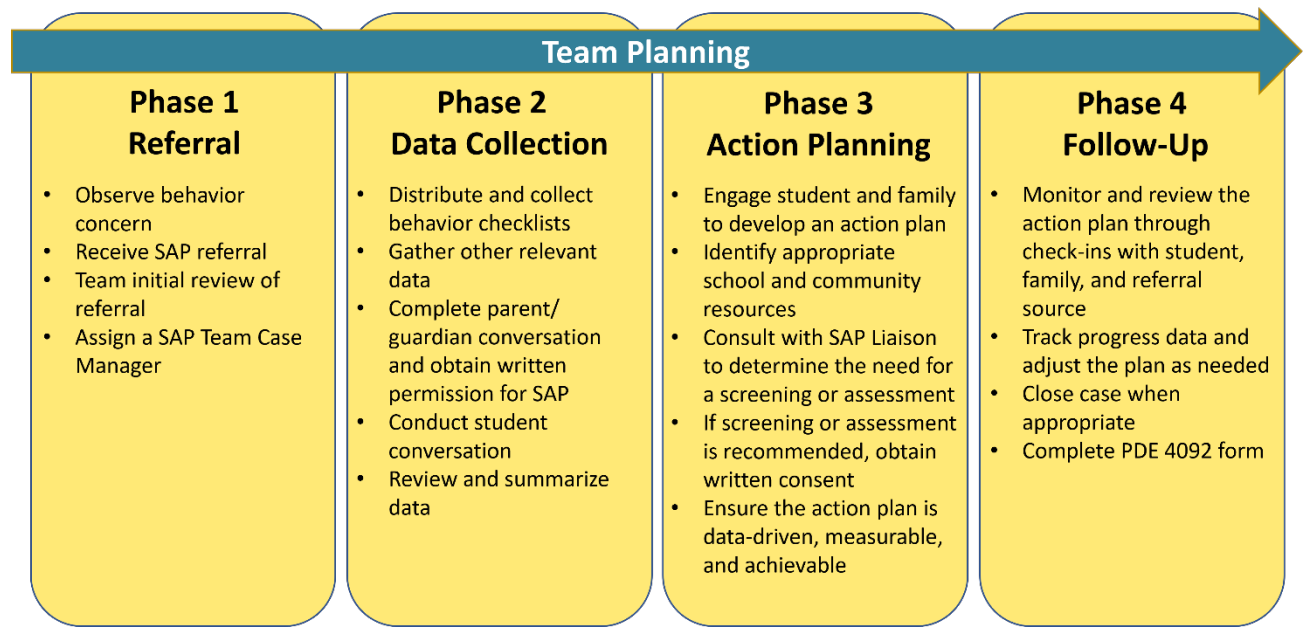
Team Planning

Phase 1
Referral

- Observe behavior concern
- Receive SAP referral
- Team initial review of referral
- Assign a SAP Team Case Manager

Phase 2
Data Collection

- Distribute and collect behavior checklists
- Gather other relevant data
- Complete parent/ guardian conversation and obtain written permission for SAP
- Conduct student conversation
- Review and summarize data

Phase 3
Action Planning

- Engage student and family to develop an action plan
- Identify appropriate school and community resources
- Consult with SAP Liaison to determine the need for a screening or assessment
- If screening or assessment is recommended, obtain written consent
- Ensure the action plan is data-driven, measurable, and achievable

Phase 4
Follow-Up

- Monitor and review the action plan through check-ins with student, family, and referral source
- Track progress data and adjust the plan as needed
- Close case when appropriate
- Complete PDE 4092 form